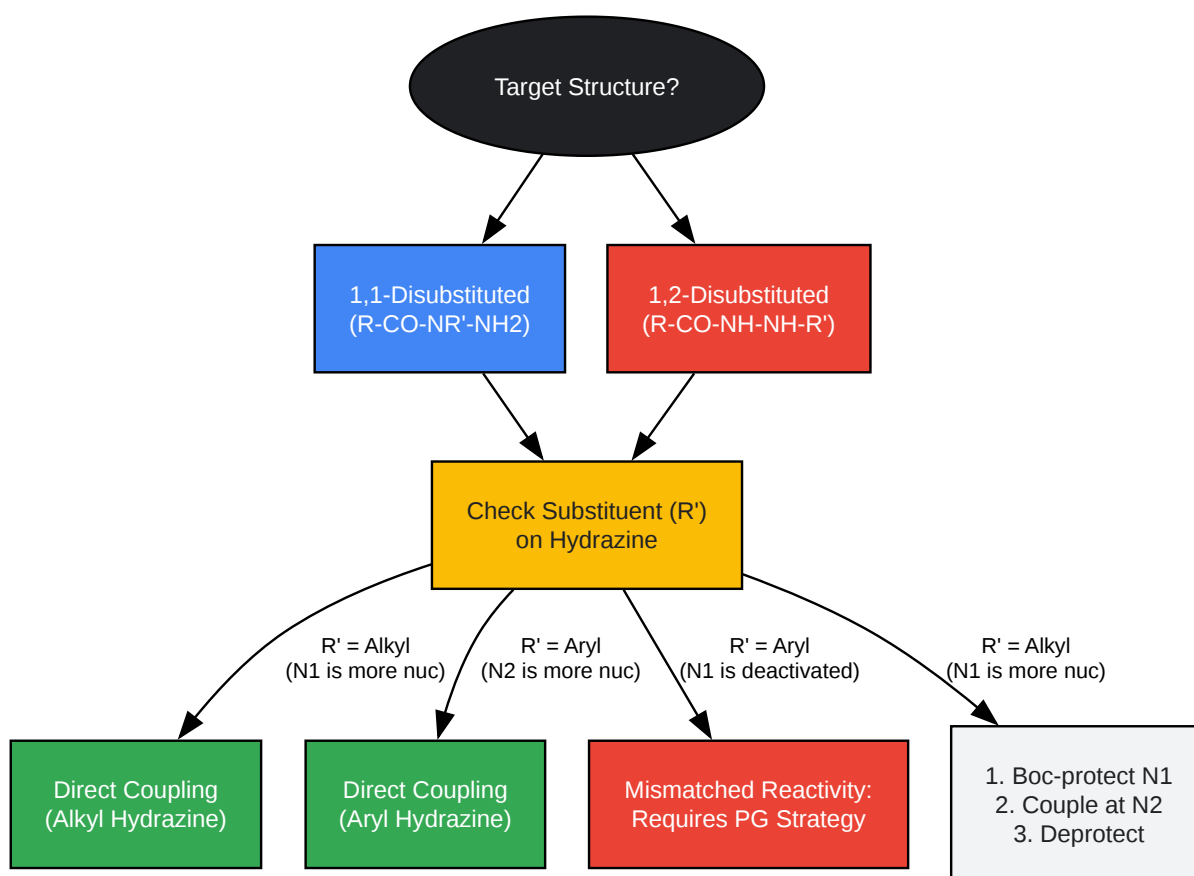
Target Structure?

1,1-Disubstituted
(R-CO-NR'-NH2)

1,2-Disubstituted
(R-CO-NH-NH-R')

Check Substituent (R')
on Hydrazine

R' = Alkyl
(N1 is more nuc)

R' = Aryl
(N2 is more nuc)

R' = Aryl
(N1 is deactivated)

R' = Alkyl
(N1 is more nuc)

Direct Coupling
(Alkyl Hydrazine)

Direct Coupling
(Aryl Hydrazine)

Mismatched Reactivity:
Requires PG Strategy

1. Boc-protect N1
2. Couple at N2
3. Deprotect